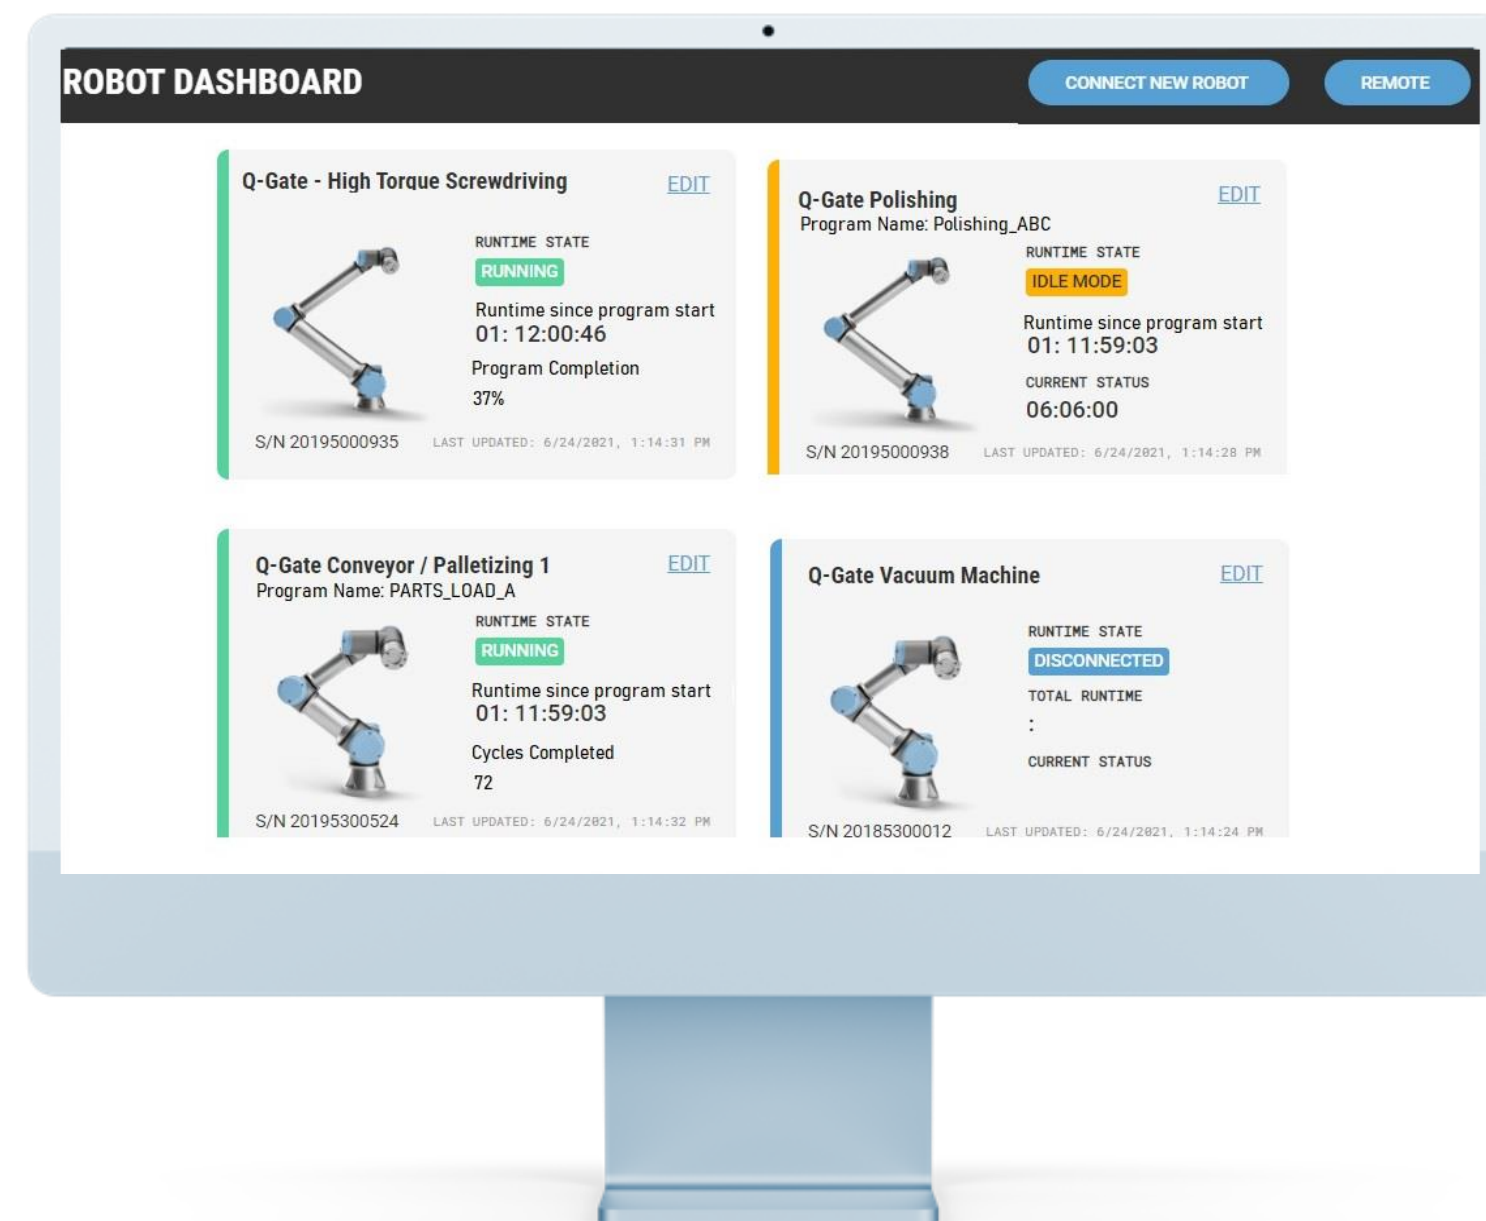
ROBOT DASHBOARD

CONNECT NEW ROBOT

REMOTE

Q-Gate - High Torque Screwdriving

EDIT

RUNTIME STATE

RUNNING

Runtime since program start
01: 12:00:46

Program Completion
37%

S/N 20195000935

LAST UPDATED: 6/24/2021, 1:14:31 PM

Q-Gate Polishing
Program Name: Polishing_ABC

EDIT

RUNTIME STATE

IDLE MODE

Runtime since program start
01: 11:59:03

CURRENT STATUS
06:06:00

S/N 20195000938

LAST UPDATED: 6/24/2021, 1:14:28 PM

Q-Gate Conveyor / Palletizing 1
Program Name: PARTS_LOAD_A

EDIT

RUNTIME STATE

RUNNING

Runtime since program start
01: 11:59:03

Cycles Completed
72

S/N 20195300524

LAST UPDATED: 6/24/2021, 1:14:32 PM

Q-Gate Vacuum Machine

EDIT

RUNTIME STATE

DISCONNECTED

TOTAL RUNTIME
:

CURRENT STATUS

S/N 20185300012

LAST UPDATED: 6/24/2021, 1:14:24 PM